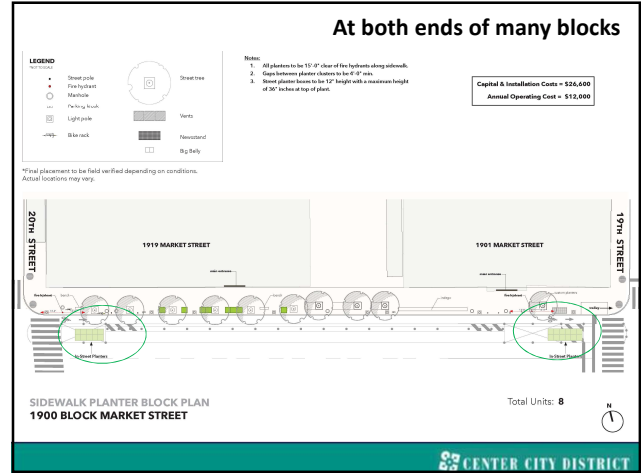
At both ends of many blocks

LEGEND
NOT TO SCALE

Street pole
Fire hydrant
Manhole
Parking kiosk
Light pole
Bike rack
Street tree
Vents
Newsstand
Big Belly

Notes:
1. All planters to be 15'-0" clear of fire hydrants along sidewalk.
2. Gaps between planter clusters to be 4'-0" min.
3. Street planter boxes to be 12" height with a maximum height of 36" inches at top of plant.

Capital & Installation Costs = $26,600
Annual Operating Cost = $12,000

*Final placement to be field verified depending on conditions. Actual locations may vary.

20TH STREET

1919 MARKET STREET

1901 MARKET STREET

19TH STREET

In Street Planters

In Street Planters

SIDEWALK PLANTER BLOCK PLAN
1900 BLOCK MARKET STREET

Total Units: 8

N

CENTER CITY DISTRICT